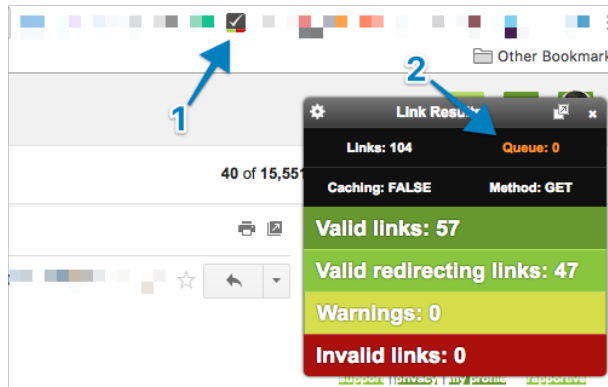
Other Bookmark

1

2

Link Results

Links: 104

Queue: 0

40 of 15,551

Caching: FALSE

Method: GET

Valid links: 57

Valid redirecting links: 47

Warnings: 0

Invalid links: 0

support | privacy | my profile | rapportive